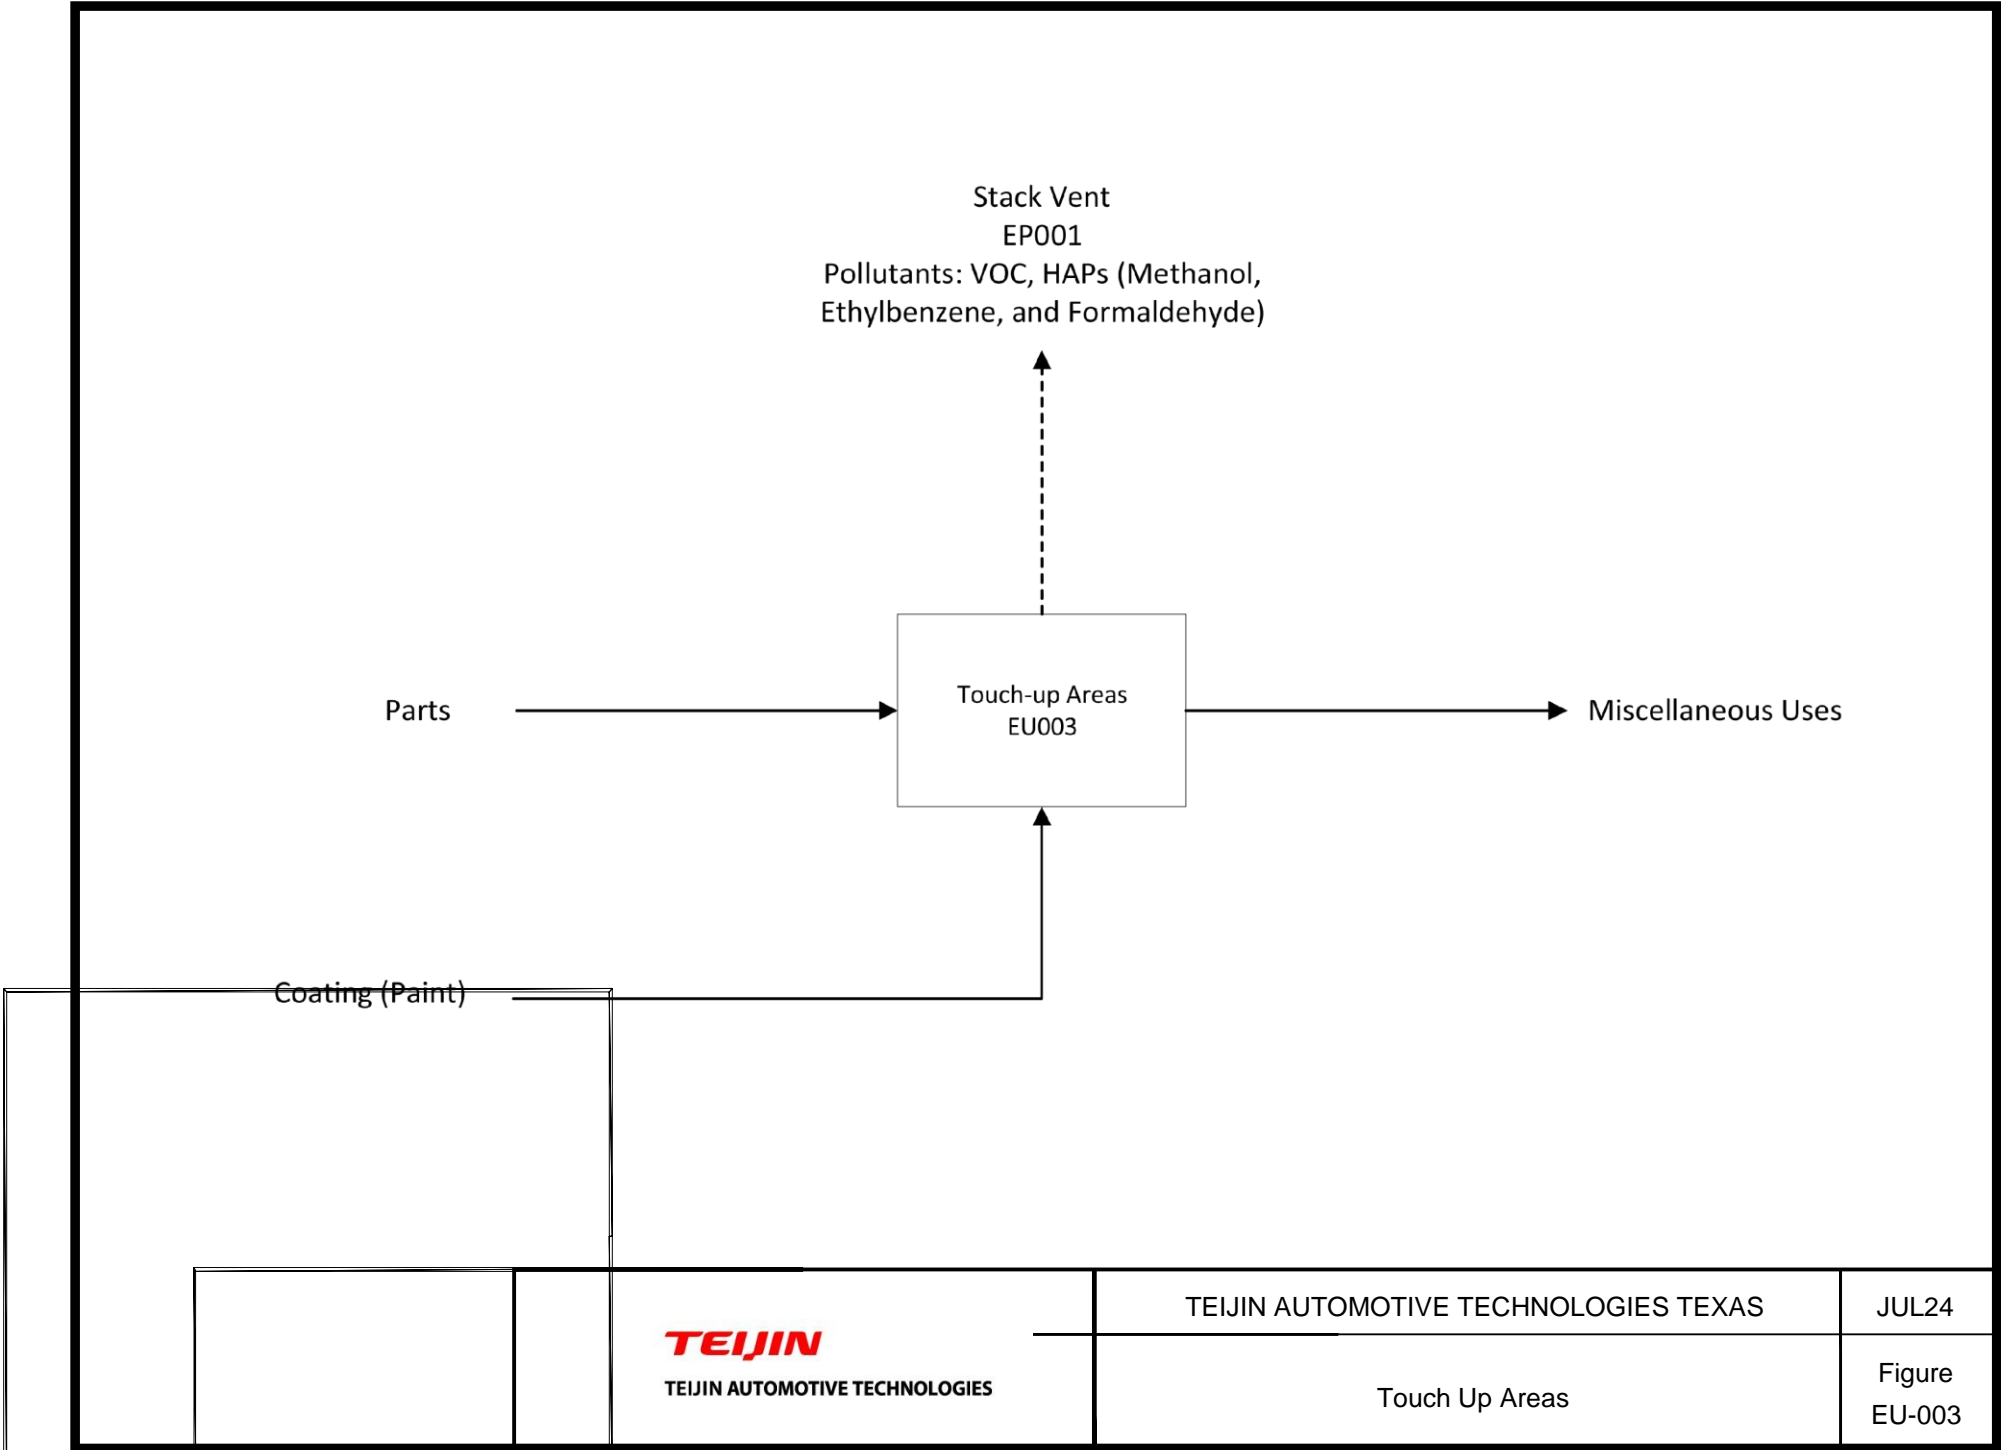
Stack Vent
EP001
Pollutants: VOC, HAPs (Methanol, Ethylbenzene, and Formaldehyde)

Parts

Touch-up Areas
EU003

Miscellaneous Uses

Coating (Paint)

TEIJIN
TEIJIN AUTOMOTIVE TECHNOLOGIES

| TEIJIN AUTOMOTIVE TECHNOLOGIES TEXAS | JUL24 |
|---|---|
| Touch Up Areas | Figure EU-003 |